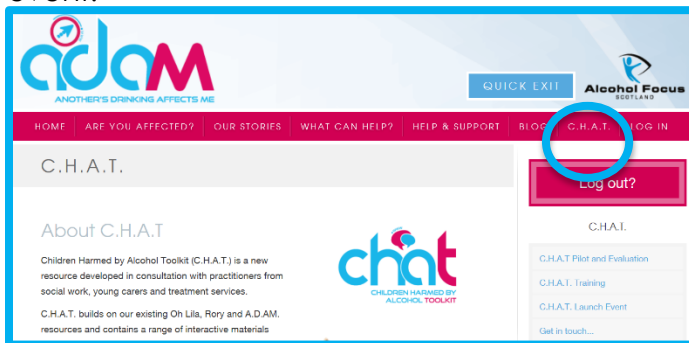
adaM
ANOTHER'S DRINKING AFFECTS ME

QUICK EXIT

Alcohol Focus
SCOTLAND

HOME | ARE YOU AFFECTED? | OUR STORIES | WHAT CAN HELP? | HELP & SUPPORT | BLOG | C.H.A.T. | LOG IN

C.H.A.T.

Log out?

C.H.A.T.

C.H.A.T Pilot and Evaluation

C.H.A.T. Training

C.H.A.T. Launch Event

Get in touch...

About C.H.A.T

chat
CHILDREN HARMED BY ALCOHOL TOOLKIT

Children Harmed by Alcohol Toolkit (C.H.A.T.) is a new resource developed in consultation with practitioners from social work, young carers and treatment services.

C.H.A.T. builds on our existing Oh Lila, Rory and A.D.A.M. resources and contains a range of interactive materials